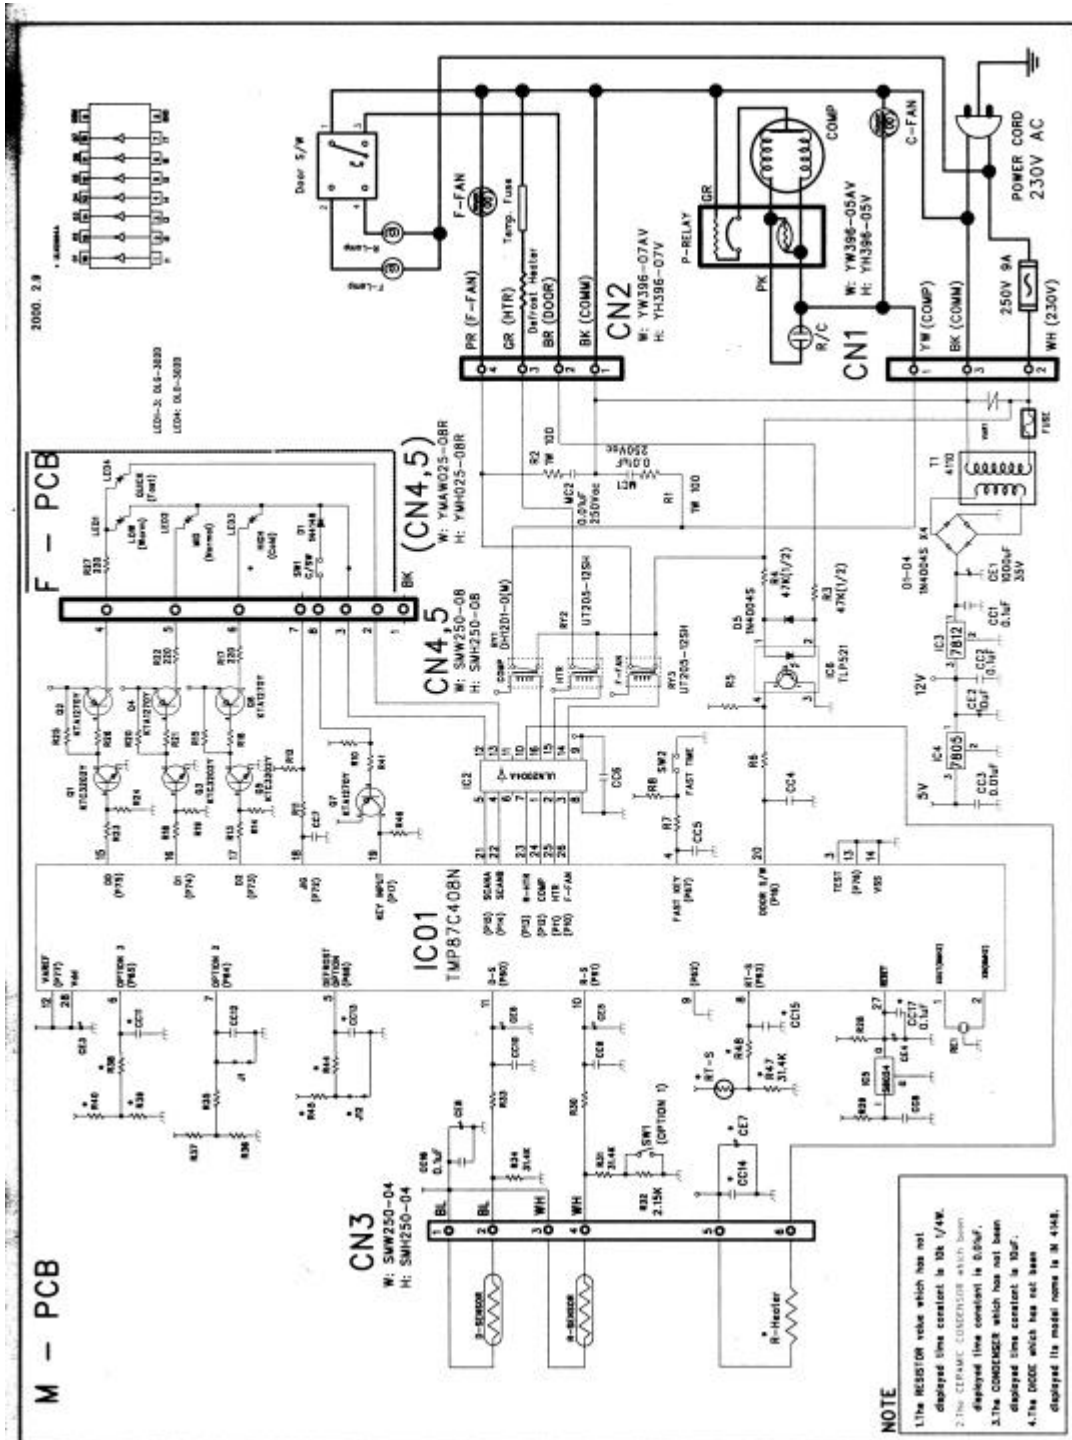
M − PCB

F − PCB

2000. 2. 9

LED1-3: DLG-3020
LED4: DLG-3020

Door S/W

F-FAN

Temp. fuse

Defrost Heater

R-Lamp

F-Lamp

PR (F-FAN)
GR (HTR)
BR (DOOR)
BK (COMM)

CN2
W: YW396-07AV
H: YH396-07V

P-RELAY

GR

PK

COMP

C-FAN

R/C

CN1
W: YW396-05AV
H: YH396-05V

YW (COMP)
BK (COMM)
WH (230V)

250V 9A

POWER CORD
230V AC

FUSE

T1
4110

D1-D4
1N4004S X4

CE1
1000uF
35V

CC1
0.1uF

IC3
7812

CC2
0.1uF

12V

CE2
10uF

IC4
7805

CC3
0.01uF

5V

(CN4,5)
W: YMAW025-08R
H: YMH025-08R

CN4,5
W: SMW250-08
H: SMH250-08

MC2
0.0uF
250Vac

MC1
0.01uF
250Vac

R2
1W 100

R1
1W 100

RY1
DH1201-D(M)

RY2
UT205-12SH

RY3
UT205-12SH

COMP
HTR
F-FAN

D5
1N4004S

R4
47K(1/2)

R3
47K(1/2)

IC6
TLP521

R5

R6

CC4

LED4
QUICK (Fast)

LED1
LOW (Warm)

LED2
MID (Normal)

LED3
HIGH (Cold)

SW1
C/FW

D1
1N4148

R23
220

R22
220

R17
220

BK

Q2
KTA1270Y

Q4
KTA1270Y

Q6
KTA1270Y

Q1
KTC3202Y

Q3
KTC3202Y

Q5
KTC3202Y

Q7
KTA1270Y

R41

R46

CE3

IC2
ULN2004A

CC6

SW2
FAST TIME

R8

R7

CC5

IC01
TMP87C408N

D0 (P73)
D1 (P74)
D2 (P75)
JIG (P72)
KEY INPUT (P07)
SCANA (P14)
SCANB
B-HTR (P13)
COMP (P12)
HTR (P11)
F-FAN (P10)
FAST KEY (P07)
DOOR S/W (P6)
TEST (P16)
VSS

VAREF (P77)
Vdd
OPTION 3 (P65)
OPTION 2 (P64)
DEFROST OPTION (P66)
D-S (P60)
R-S (P61)
(P62)
RT-S (P63)
RESET

CC11
CC12
CC13
CE9
CE6
CC10
CE8
CC9
CC15
CC17
0.1uF

RT-S
R48
R47
31.4K

IC5
KIA7042

R40
R39
R38
R37
R36
R44
R45
J1
J2
R33
R34
31.4K
R30
R31
31.4K
R32
2.15K
SW1
(OPTION 1)
CE7
CC14
CC8
0.1uF
CC16

RES1

CN3
W: SMW250-04
H: SMH250-04

BL
BL
WH
WH

D-SENSOR
R-SENSOR
R-Heater

NOTE
1.The RESISTOR value which has not displayed time constant is 10k 1/4W.
2.The CERAMIC CONDENSER which has not displayed time constant is 0.01uF.
3.The CONDENSER which has not been displayed time constant is 10uF.
4.The DIODE which has not been displayed its model name is IN 4148.